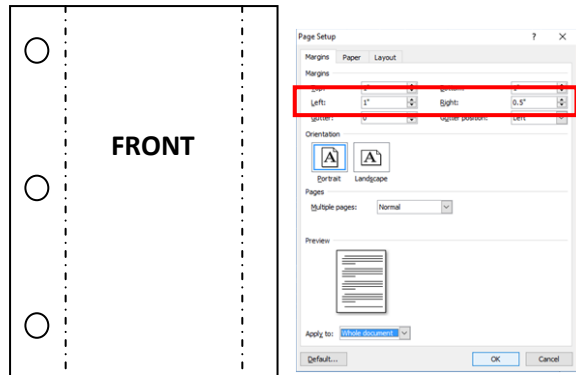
FRONT

Page Setup
?
X
Margins
Paper
Layout
Margins
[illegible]
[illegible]
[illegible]
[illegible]
Left:
1"
Right:
0.5"
Gutter:
0
Gutter position:
Left
Orientation
A
A
Portrait
Landscape
Pages
Multiple pages:
Normal
Preview
Apply to:
Whole document
Default...
OK
Cancel